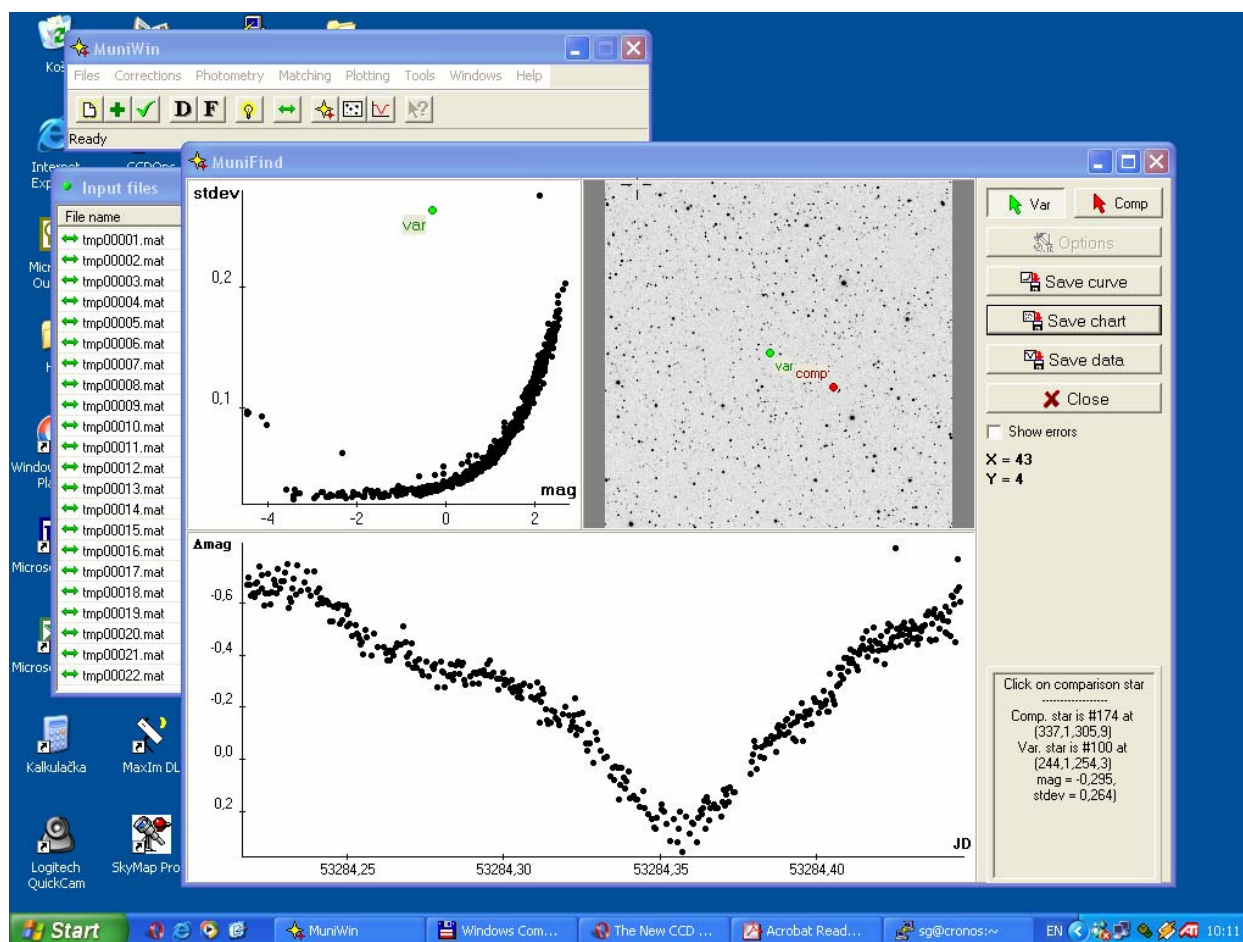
Koš

MuniWin

Files Corrections Photometry Matching Plotting Tools Windows Help

D F

Ready

Internet Exp

CCDOps

Input files

File name

tmp00001.mat
tmp00002.mat
tmp00003.mat
tmp00004.mat
tmp00005.mat
tmp00006.mat
tmp00007.mat
tmp00008.mat
tmp00009.mat
tmp00010.mat
tmp00011.mat
tmp00012.mat
tmp00013.mat
tmp00014.mat
tmp00015.mat
tmp00016.mat
tmp00017.mat
tmp00018.mat
tmp00019.mat
tmp00020.mat
tmp00021.mat
tmp00022.mat

MuniFind

stdev

var

0,2

0,1

mag

-4 -2 0 2

var

comp

Var Comp

Options

Save curve

Save chart

Save data

Close

Show errors

X = 43
Y = 4

Δmag

-0,6

-0,4

-0,2

0,0

0,2

JD

53284,25 53284,30 53284,35 53284,40

Click on comparison star
-----------------
Comp. star is #174 at (337,1,305,9)
Var. star is #100 at (244,1,254,3)
mag = -0,295,
stdev = 0,264)

Kalkulačka

MaxIm DL

Logitech QuickCam

SkyMap Pro

Start

MuniWin

Windows Com...

The New CCD ...

Acrobat Read...

sg@cronos:~

EN 10:11